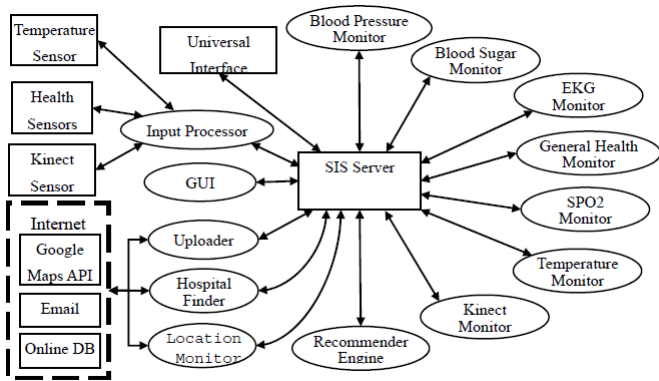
Temperature Sensor

Health Sensors

Kinect Sensor

Universal Interface

Input Processor

GUI

Internet

Google Maps API

Email

Online DB

Uploader

Hospital Finder

Location Monitor

SIS Server

Recommender Engine

Blood Pressure Monitor

Blood Sugar Monitor

EKG Monitor

General Health Monitor

SPO2 Monitor

Temperature Monitor

Kinect Monitor